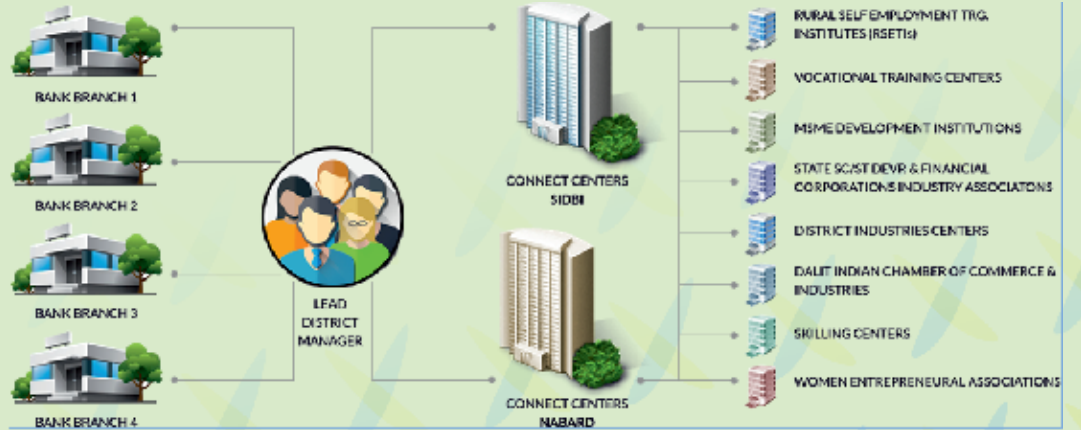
BANK BRANCH 1

BANK BRANCH 2

BANK BRANCH 3

BANK BRANCH 4

LEAD DISTRICT MANAGER

CONNECT CENTERS SIDBI

CONNECT CENTERS NABARD

RURAL SELF EMPLOYMENT TRG. INSTITUTES (RSETIs)

VOCATIONAL TRAINING CENTERS

MSME DEVELOPMENT INSTITUTIONS

STATE SC/ST DEVP. & FINANCIAL CORPORATIONS INDUSTRY ASSOCIATONS

DISTRICT INDUSTRIES CENTERS

DALIT INDIAN CHAMBER OF COMMERCE & INDUSTRIES

SKILLING CENTERS

WOMEN ENTREPRENEURAL ASSOCIATIONS